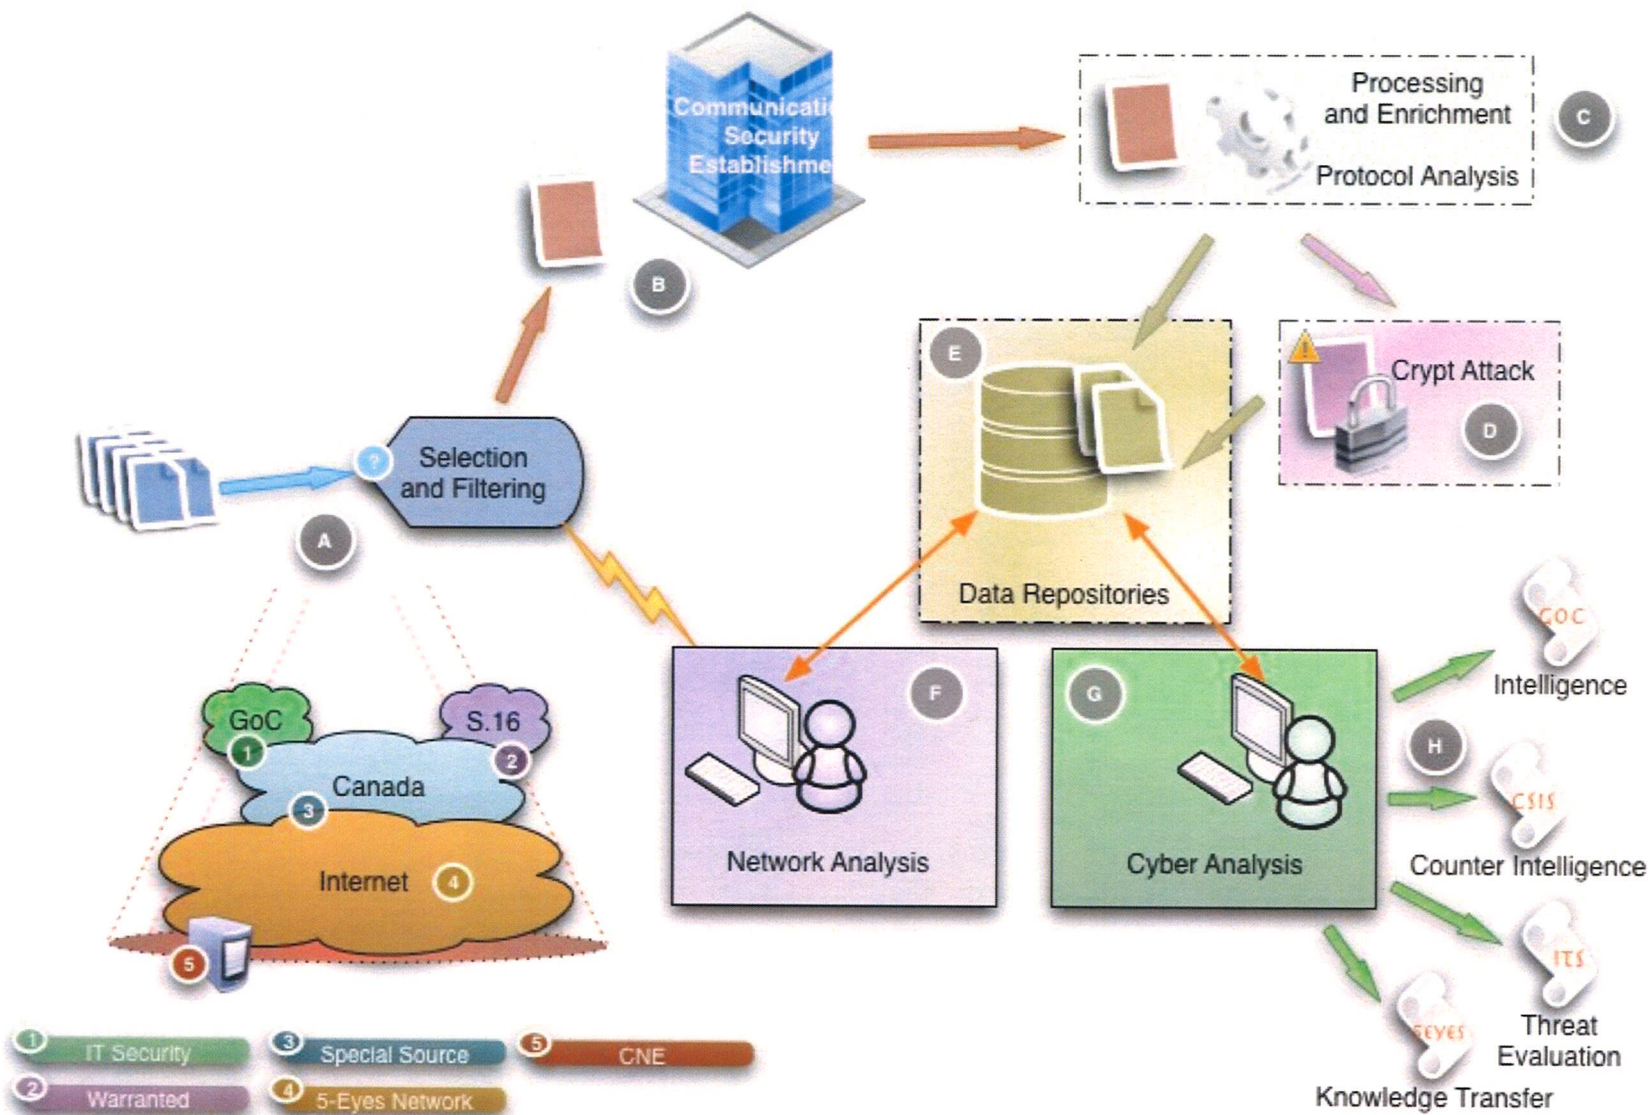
Communicati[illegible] Security Establishme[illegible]

Processing and Enrichment

Protocol Analysis

C

B

E

Crypt Attack

D

Selection and Filtering

?

A

Data Repositories

GoC

1

S.16

2

Canada

3

Internet

4

5

Network Analysis

F

G

Cyber Analysis

GOC

Intelligence

H

CSIS

Counter Intelligence

ITS

Threat Evaluation

5EYES

Knowledge Transfer

1 IT Security

2 Warranted

3 Special Source

4 5-Eyes Network

5 CNE